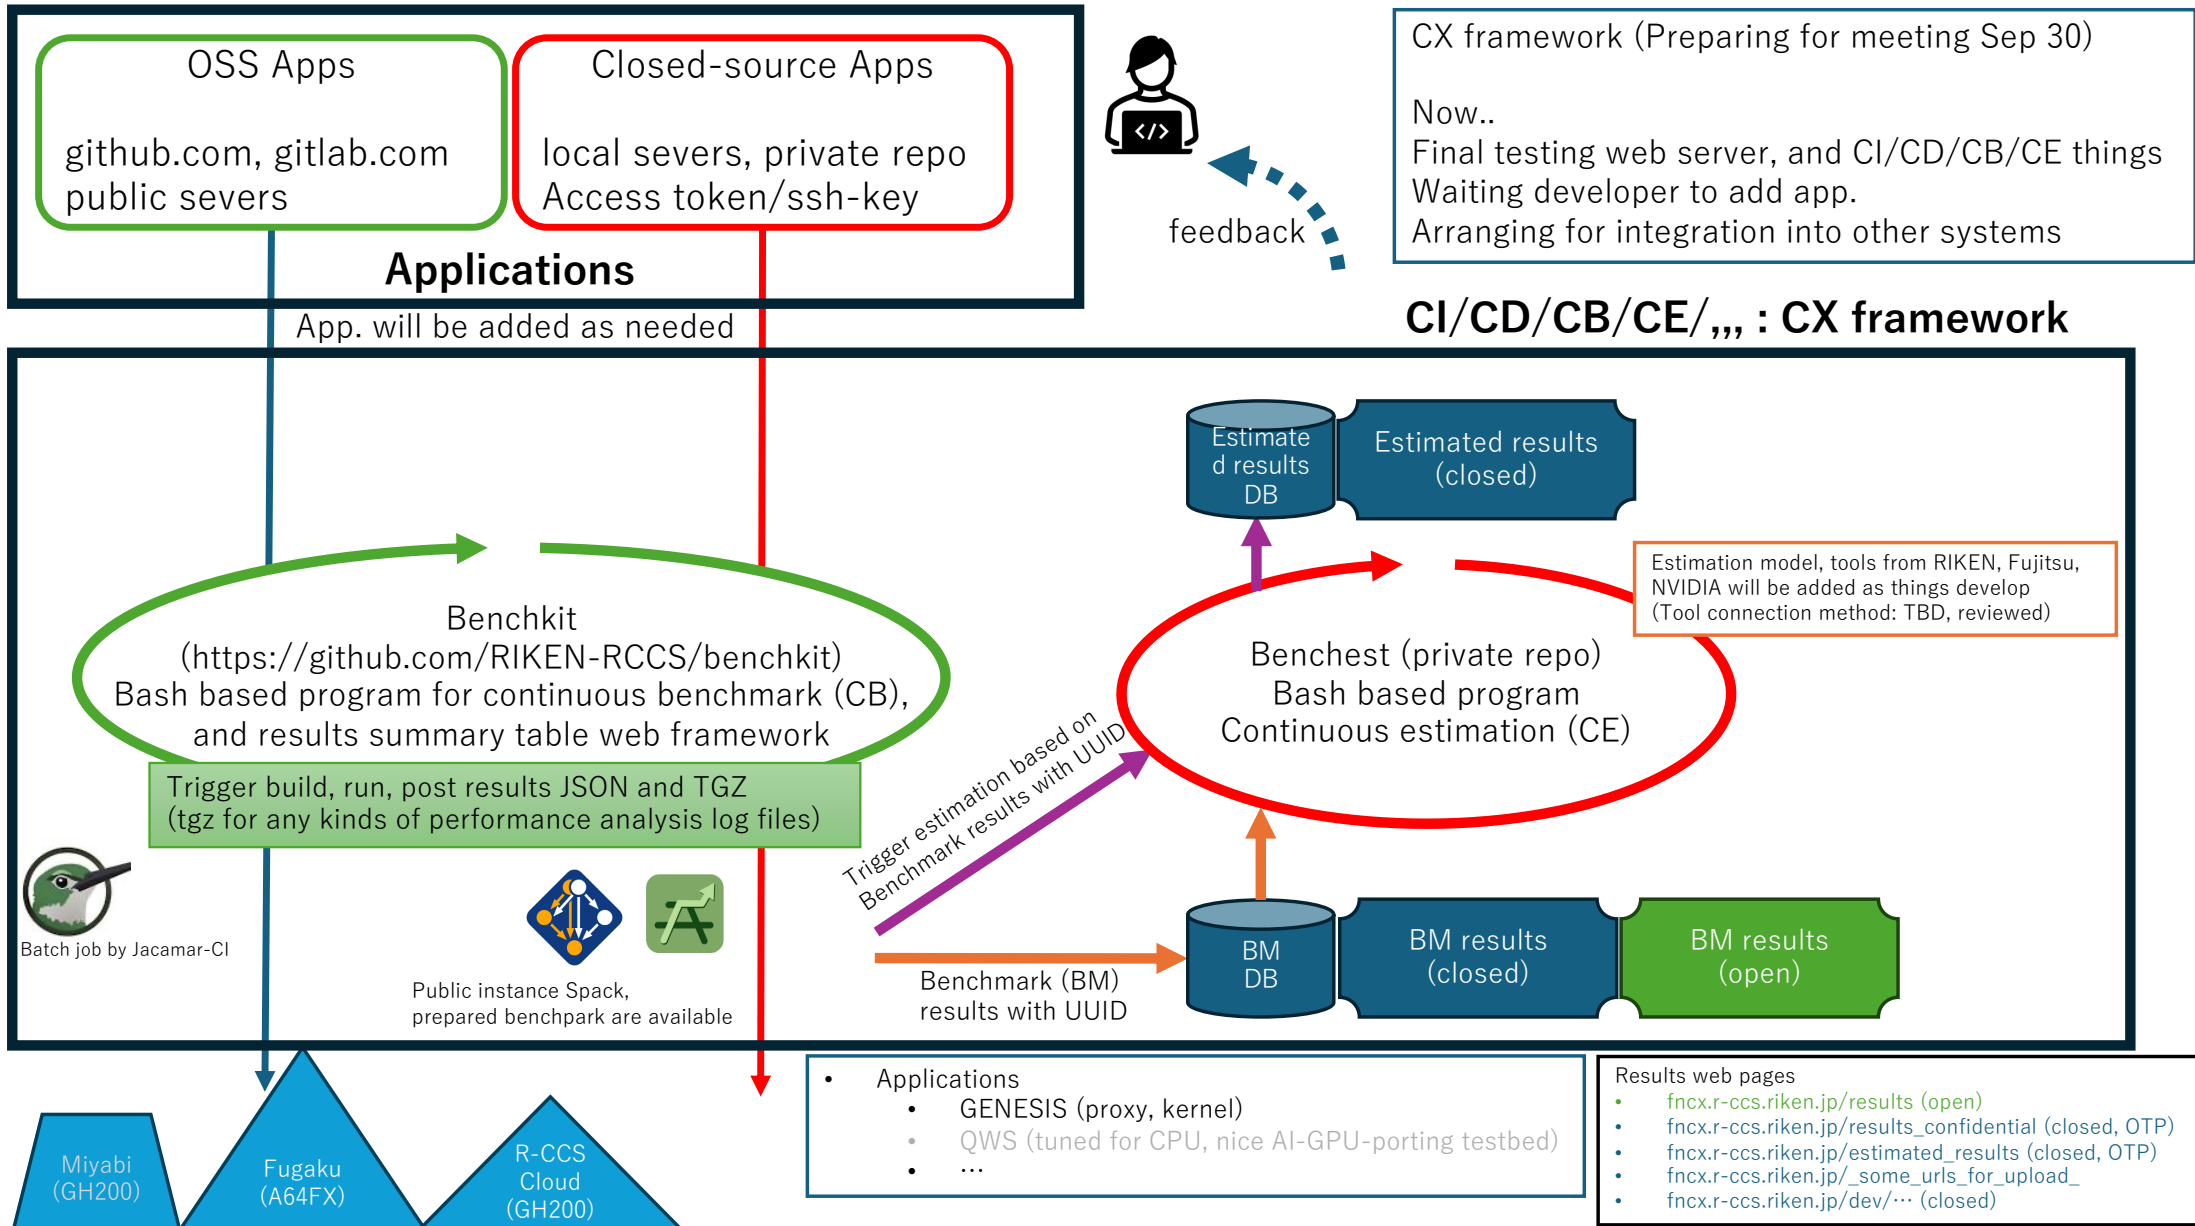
OSS Apps

github.com, gitlab.com
public severs

Closed-source Apps

local severs, private repo
Access token/ssh-key

Applications

App. will be added as needed

feedback

CX framework (Preparing for meeting Sep 30)

Now..
Final testing web server, and CI/CD/CB/CE things
Waiting developer to add app.
Arranging for integration into other systems

CI/CD/CB/CE/,,, : CX framework

Estimated results DB

Estimated results (closed)

Estimation model, tools from RIKEN, Fujitsu, NVIDIA will be added as things develop (Tool connection method: TBD, reviewed)

Benchkit
(https://github.com/RIKEN-RCCS/benchkit)
Bash based program for continuous benchmark (CB),
and results summary table web framework

Trigger build, run, post results JSON and TGZ
(tgz for any kinds of performance analysis log files)

Benchest (private repo)
Bash based program
Continuous estimation (CE)

Trigger estimation based on Benchmark results with UUID

Batch job by Jacamar-CI

Public instance Spack,
prepared benchpark are available

Benchmark (BM)
results with UUID

BM DB

BM results (closed)

BM results (open)

Miyabi (GH200)

Fugaku (A64FX)

R-CCS Cloud (GH200)

• Applications
• GENESIS (proxy, kernel)
• QWS (tuned for CPU, nice AI-GPU-porting testbed)
• …

Results web pages
• fncx.r-ccs.riken.jp/results (open)
• fncx.r-ccs.riken.jp/results_confidential (closed, OTP)
• fncx.r-ccs.riken.jp/estimated_results (closed, OTP)
• fncx.r-ccs.riken.jp/_some_urls_for_upload_
• fncx.r-ccs.riken.jp/dev/… (closed)